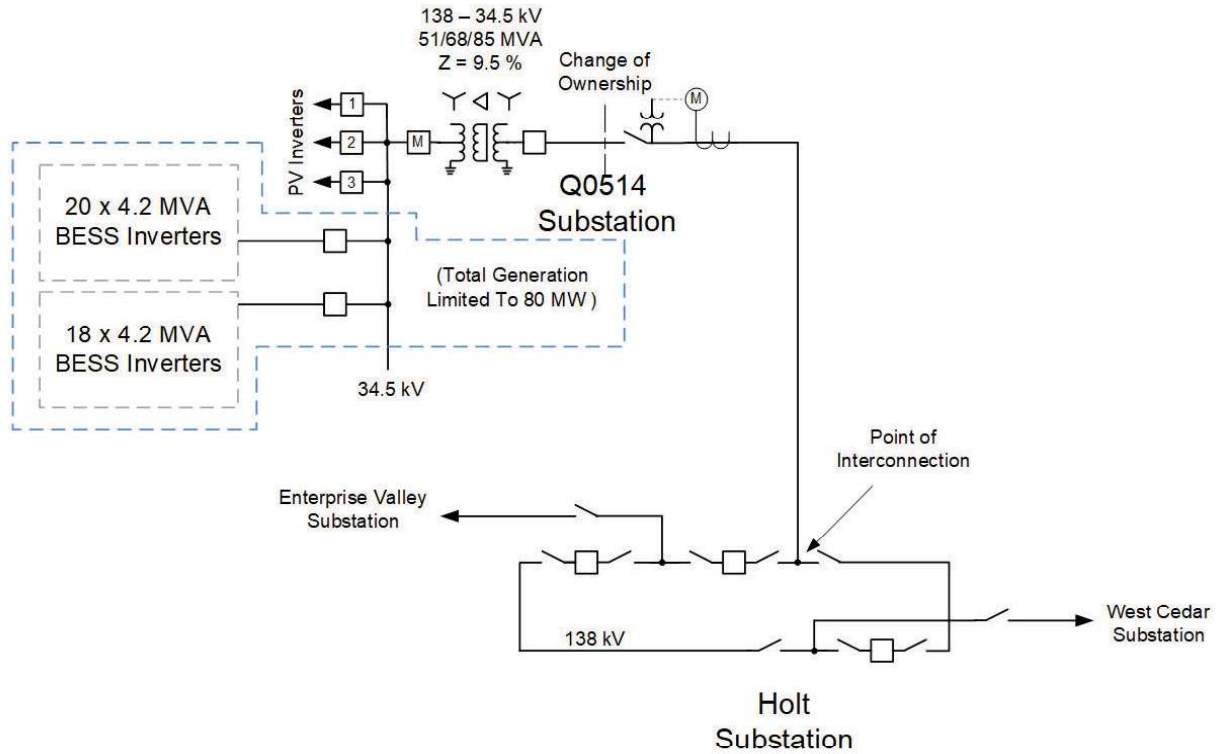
138 – 34.5 kV
51/68/85 MVA
Z = 9.5 %

Change of Ownership

M

PV Inverters

1

2

3

M

Q0514 Substation

20 x 4.2 MVA BESS Inverters

(Total Generation Limited To 80 MW )

18 x 4.2 MVA BESS Inverters

34.5 kV

Point of Interconnection

Enterprise Valley Substation

138 kV

West Cedar Substation

Holt Substation